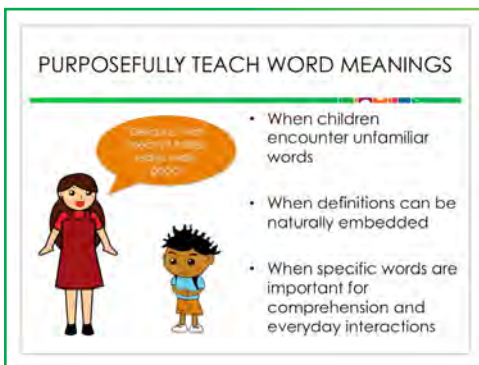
PURPOSEFULLY TEACH WORD MEANINGS

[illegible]

• When children encounter unfamiliar words

• When definitions can be naturally embedded

• When specific words are important for comprehension and everyday interactions